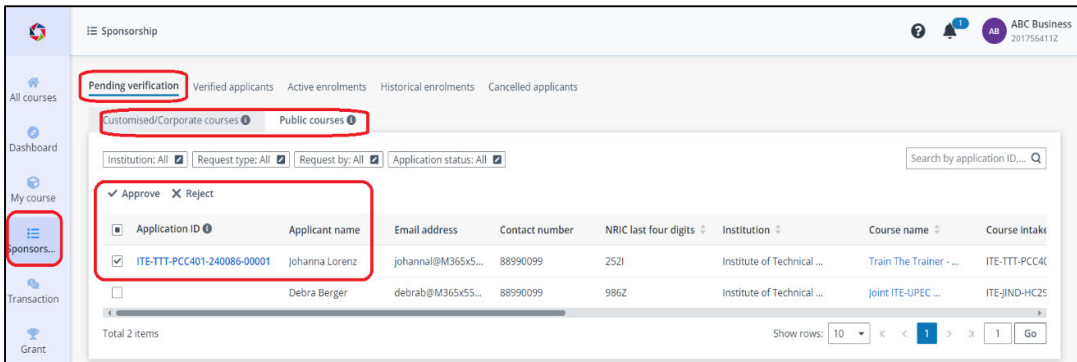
☰ Sponsorship

1

AB ABC Business
201756411Z

All courses

Dashboard

My course

Sponsors...

Transaction

Grant

Pending verification Verified applicants Active enrolments Historical enrolments Cancelled applicants

Customised/Corporate courses Public courses

Institution: All Request type: All Request by: All Application status: All

Search by application ID,...

✓ Approve ✕ Reject

| | Application ID | Applicant name | Email address | Contact number | NRIC last four digits | Institution | Course name | Course intake |
|---|---|---|---|---|---|---|---|---|
| ☑ | ITE-TTT-PCC401-240086-00001 | Johanna Lorenz | johannal@M365x5... | 88890099 | 252I | Institute of Technical ... | Train The Trainer - ... | ITE-TTT-PCC4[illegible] |
| ☐ | | Debra Berger | debrab@M365x55... | 88890099 | 986Z | Institute of Technical ... | Joint ITE-UPEC ... | ITE-JIND-HC2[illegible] |

Total 2 items

Show rows: 10 1 1 Go